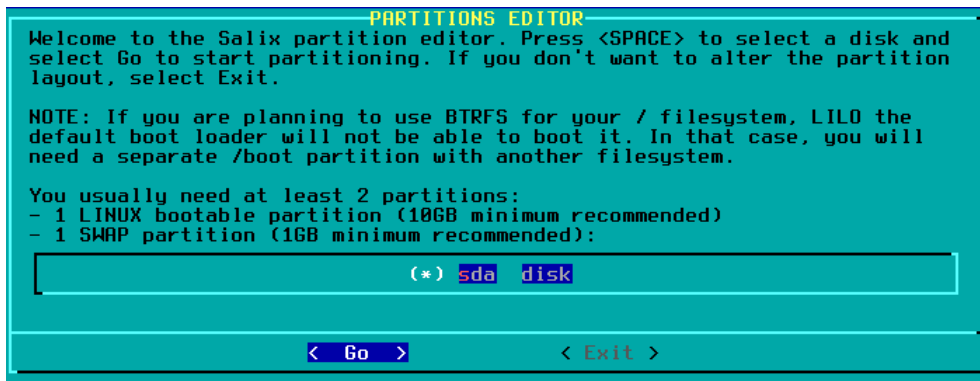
PARTITIONS EDITOR

Welcome to the Salix partition editor. Press <SPACE> to select a disk and select Go to start partitioning. If you don't want to alter the partition layout, select Exit.

NOTE: If you are planning to use BTRFS for your / filesystem, LILO the default boot loader will not be able to boot it. In that case, you will need a separate /boot partition with another filesystem.

You usually need at least 2 partitions:
- 1 LINUX bootable partition (10GB minimum recommended)
- 1 SWAP partition (1GB minimum recommended):

(*) sda disk

< Go > < Exit >